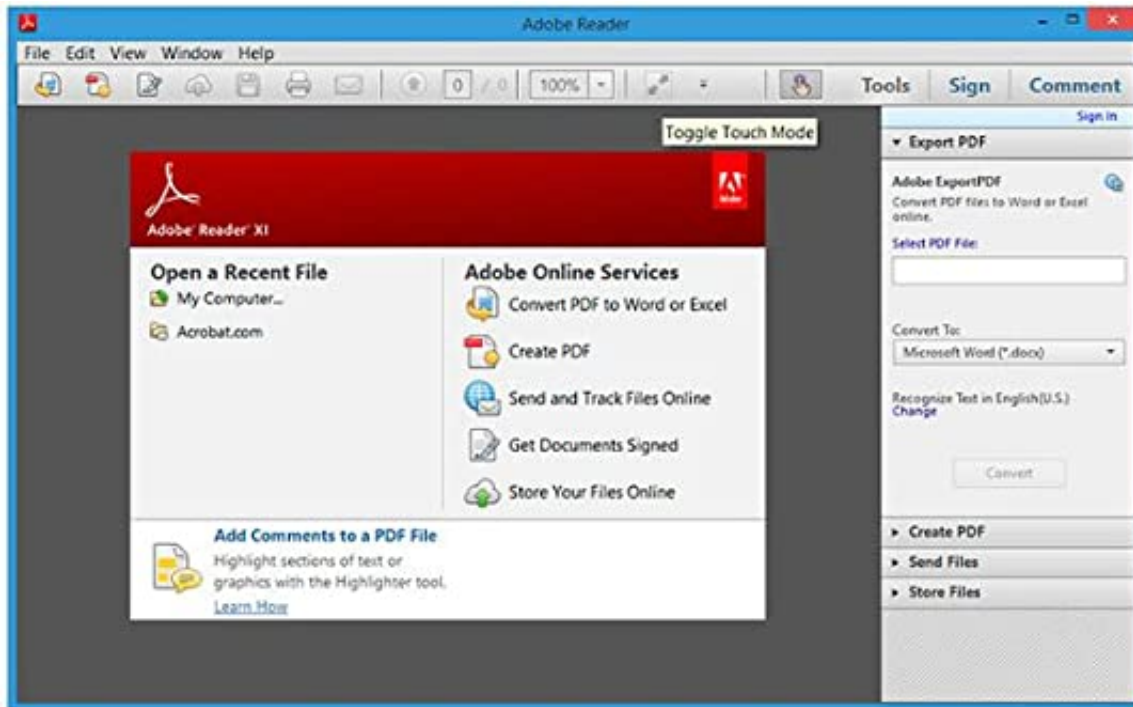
Adobe Reader

File Edit View Window Help

0 / 0 100%

Tools Sign Comment

Sign In

Toggle Touch Mode

▾ Export PDF

Adobe ExportPDF
Convert PDF files to Word or Excel online.

Select PDF File:

Convert To:
Microsoft Word (*.docx)

Recognize Text in English(U.S.)
Change

Convert

▸ Create PDF

▸ Send Files

▸ Store Files

Adobe Reader XI

Adobe

Open a Recent File

My Computer...

Acrobat.com

Adobe Online Services

Convert PDF to Word or Excel

Create PDF

Send and Track Files Online

Get Documents Signed

Store Your Files Online

Add Comments to a PDF File

Highlight sections of text or graphics with the Highlighter tool.

Learn How